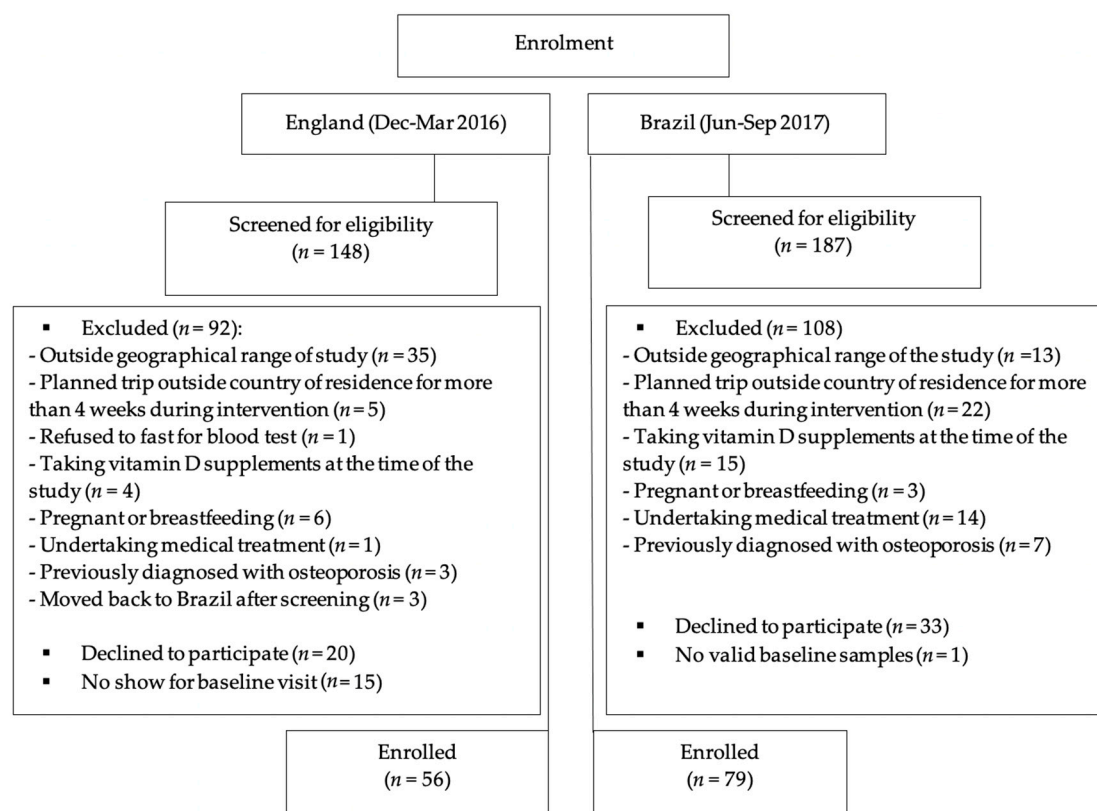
Enrolment

England (Dec-Mar 2016)

Brazil (Jun-Sep 2017)

Screened for eligibility ($n = 148$)

Screened for eligibility ($n = 187$)

▪ Excluded ($n = 92$):
- Outside geographical range of study ($n = 35$)
- Planned trip outside country of residence for more than 4 weeks during intervention ($n = 5$)
- Refused to fast for blood test ($n = 1$)
- Taking vitamin D supplements at the time of the study ($n = 4$)
- Pregnant or breastfeeding ($n = 6$)
- Undertaking medical treatment ($n = 1$)
- Previously diagnosed with osteoporosis ($n = 3$)
- Moved back to Brazil after screening ($n = 3$)

▪ Declined to participate ($n = 20$)
▪ No show for baseline visit ($n = 15$)

▪ Excluded ($n = 108$)
- Outside geographical range of the study ($n = 13$)
- Planned trip outside country of residence for more than 4 weeks during intervention ($n = 22$)
- Taking vitamin D supplements at the time of the study ($n = 15$)
- Pregnant or breastfeeding ($n = 3$)
- Undertaking medical treatment ($n = 14$)
- Previously diagnosed with osteoporosis ($n = 7$)

▪ Declined to participate ($n = 33$)
▪ No valid baseline samples ($n = 1$)

Enrolled ($n = 56$)

Enrolled ($n = 79$)